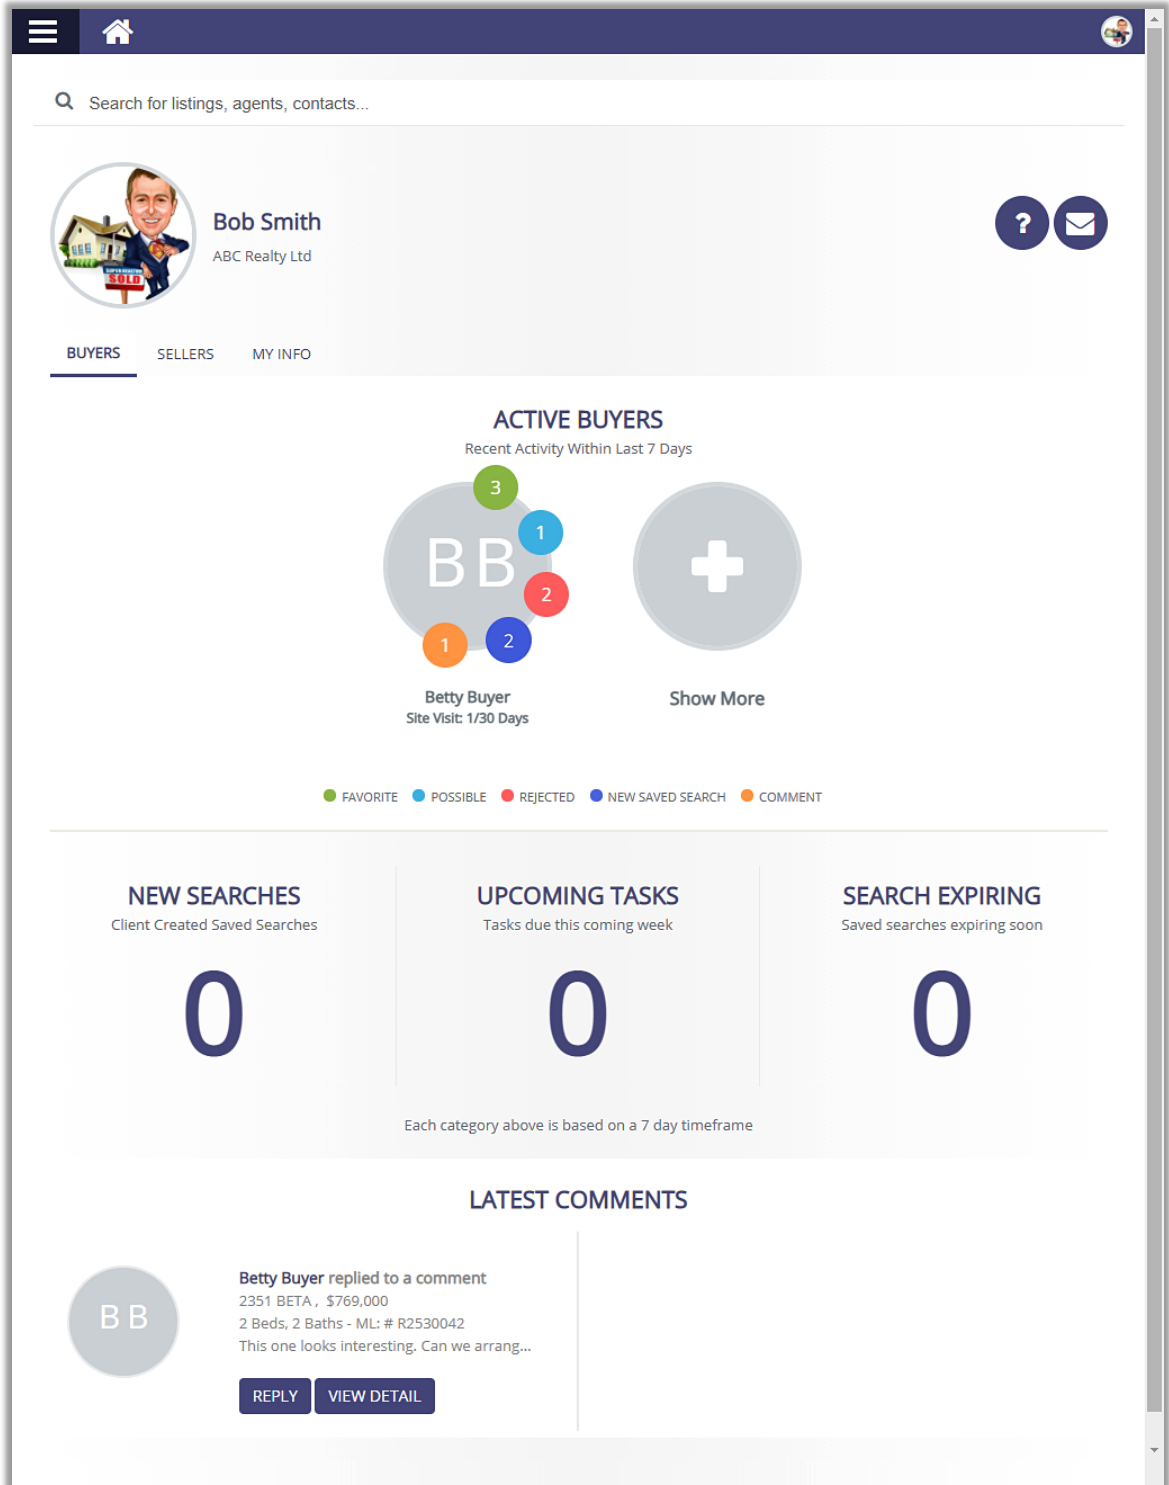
Search for listings, agents, contacts...

SOLD

Bob Smith
ABC Realty Ltd

?

BUYERS SELLERS MY INFO

ACTIVE BUYERS
Recent Activity Within Last 7 Days

BB 3 1 2 2 1

Betty Buyer
Site Visit: 1/30 Days

Show More

FAVORITE POSSIBLE REJECTED NEW SAVED SEARCH COMMENT

NEW SEARCHES
Client Created Saved Searches
0

UPCOMING TASKS
Tasks due this coming week
0

SEARCH EXPIRING
Saved searches expiring soon
0

Each category above is based on a 7 day timeframe

LATEST COMMENTS

BB

Betty Buyer replied to a comment
2351 BETA , $769,000
2 Beds, 2 Baths - ML: # R2530042
This one looks interesting. Can we arrang...

REPLY VIEW DETAIL